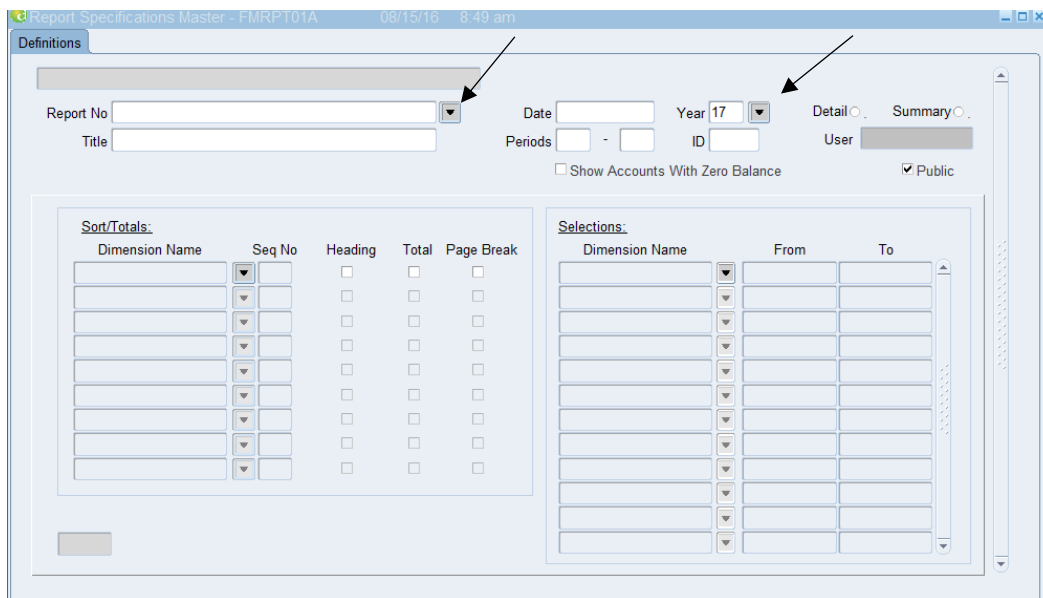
Report Specifications Master - FMRPT01A 08/15/16 8:49 am

Definitions

Report No

Title

Date

Periods -

Year 17

ID

Detail

Summary

User

Show Accounts With Zero Balance

Public

Sort/Totals:

| Dimension Name | Seq No | Heading | Total | Page Break |
|---|---|---|---|---|

Selections:

| Dimension Name | From | To |
|---|---|---|